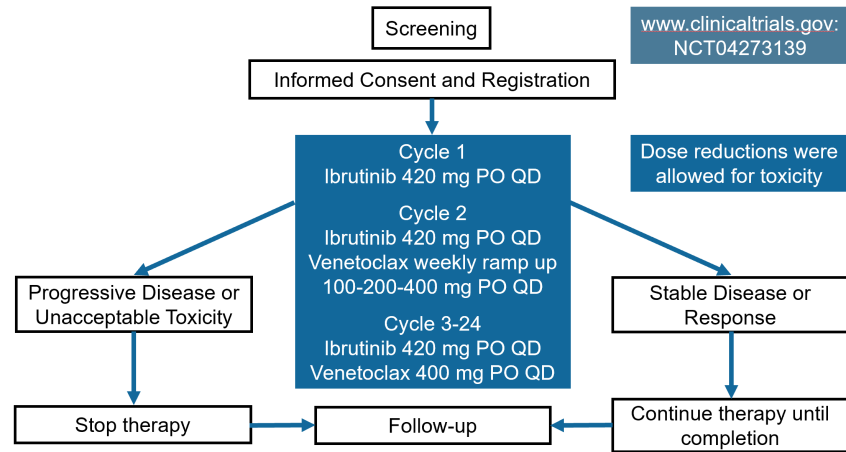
Screening

www.clinicaltrials.gov: NCT04273139

Informed Consent and Registration

Cycle 1
Ibrutinib 420 mg PO QD

Cycle 2
Ibrutinib 420 mg PO QD
Venetoclax weekly ramp up
100-200-400 mg PO QD

Cycle 3-24
Ibrutinib 420 mg PO QD
Venetoclax 400 mg PO QD

Dose reductions were allowed for toxicity

Progressive Disease or Unacceptable Toxicity

Stable Disease or Response

Stop therapy

Follow-up

Continue therapy until completion